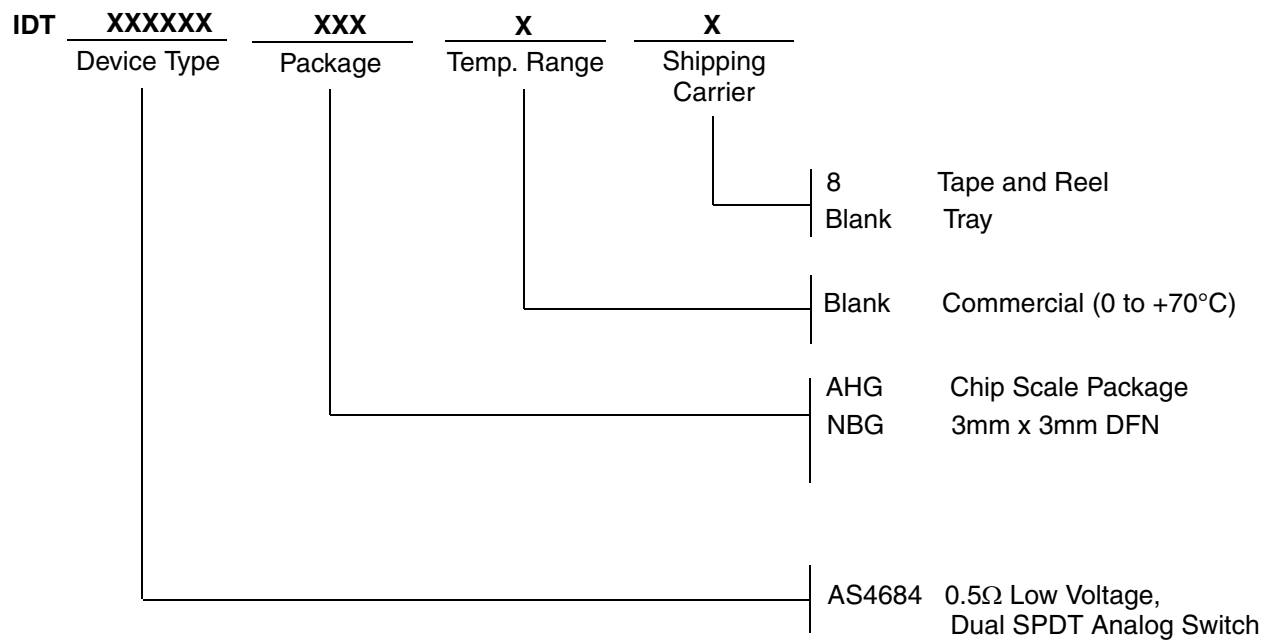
IDT XXXXXX XXX X X

Device Type Package Temp. Range Shipping Carrier

8 Tape and Reel
Blank Tray

Blank Commercial (0 to +70°C)

AHG Chip Scale Package
NBG 3mm x 3mm DFN

AS4684 0.5Ω Low Voltage, Dual SPDT Analog Switch